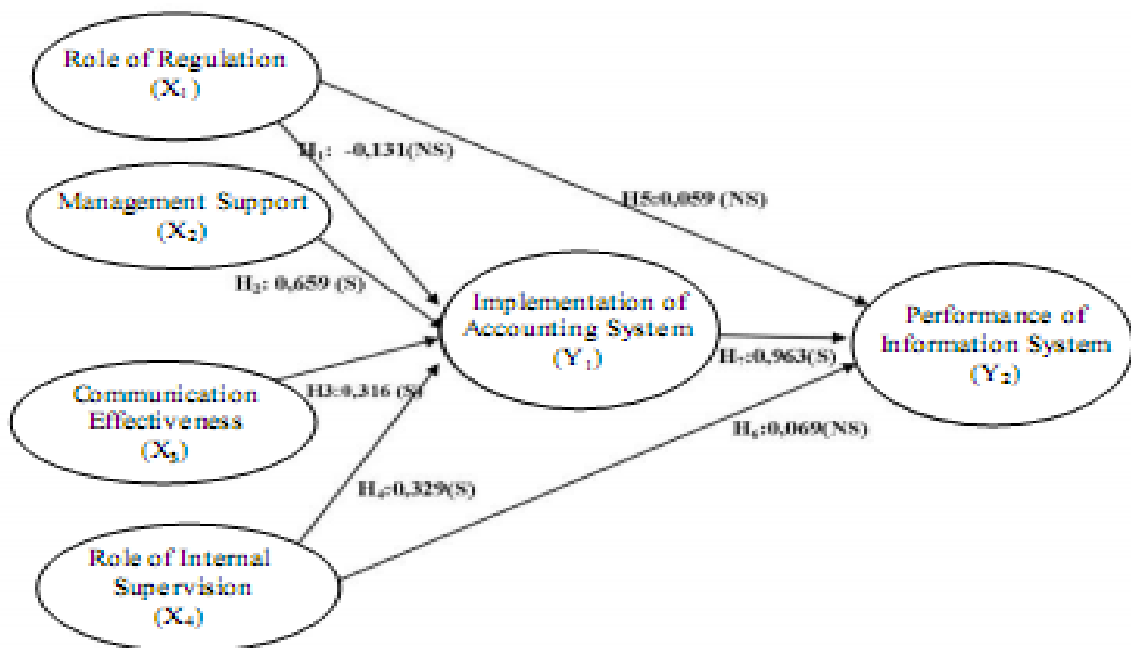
Role of Regulation ($X_1$)

$H_1$: -0,131(NS)

H5:0,059 (NS)

Management Support ($X_2$)

$H_2$: 0,659 (S)

Implementation of Accounting System ($Y_1$)

Performance of Information System ($Y_2$)

$H_7$:0,963(S)

Communication Effectiveness ($X_3$)

H3:0,316 (S)

$H_6$:0,069(NS)

$H_4$:0,329(S)

Role of Internal Supervision ($X_4$)